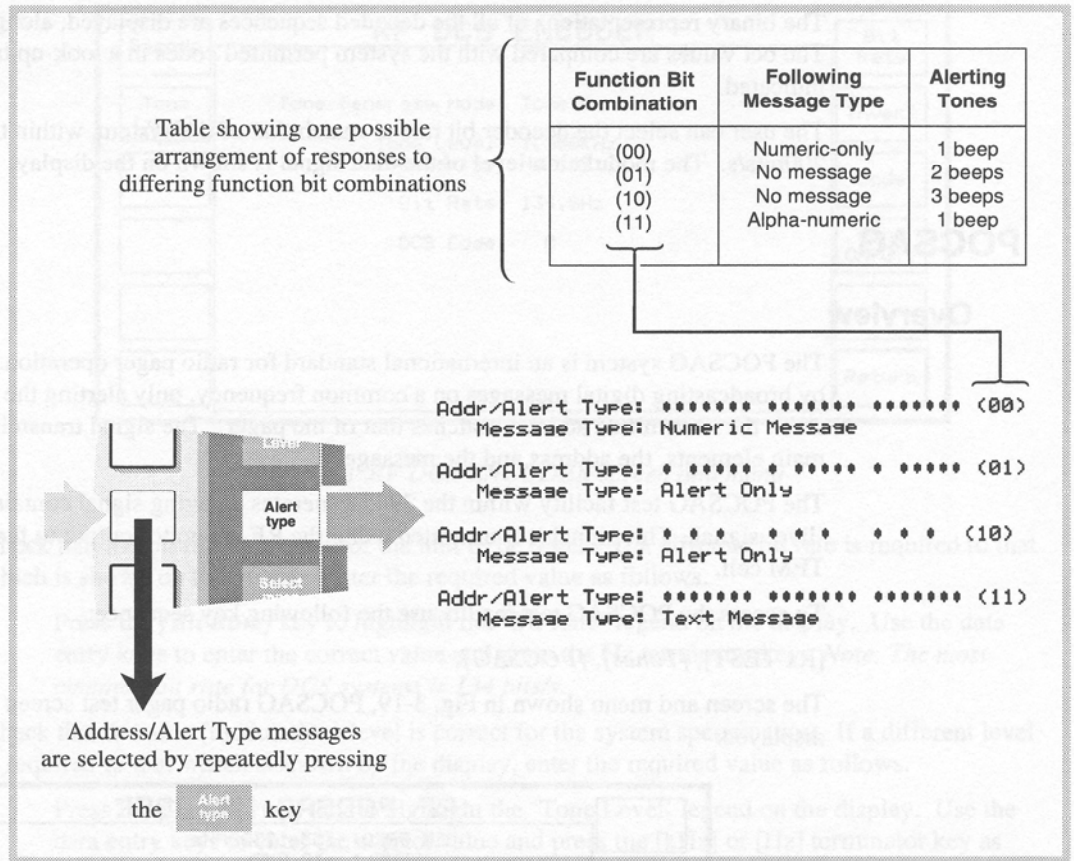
Table showing one possible arrangement of responses to differing function bit combinations

| Function Bit Combination | Following Message Type | Alerting Tones |
|---|---|---|
| (00) | Numeric-only | 1 beep |
| (01) | No message | 2 beeps |
| (10) | No message | 3 beeps |
| (11) | Alpha-numeric | 1 beep |

Addr/Alert Type: ••••••• ••••••• ••••••• (00)
Message Type: Numeric Message

Addr/Alert Type: • ••••• • ••••• • ••••• (01)
Message Type: Alert Only

Addr/Alert Type: • • • • • • • • • (10)
Message Type: Alert Only

Addr/Alert Type: ••••••• ••••••• ••••••• (11)
Message Type: Text Message

Level

Alert type

Select

Address/Alert Type messages are selected by repeatedly pressing the Alert type key